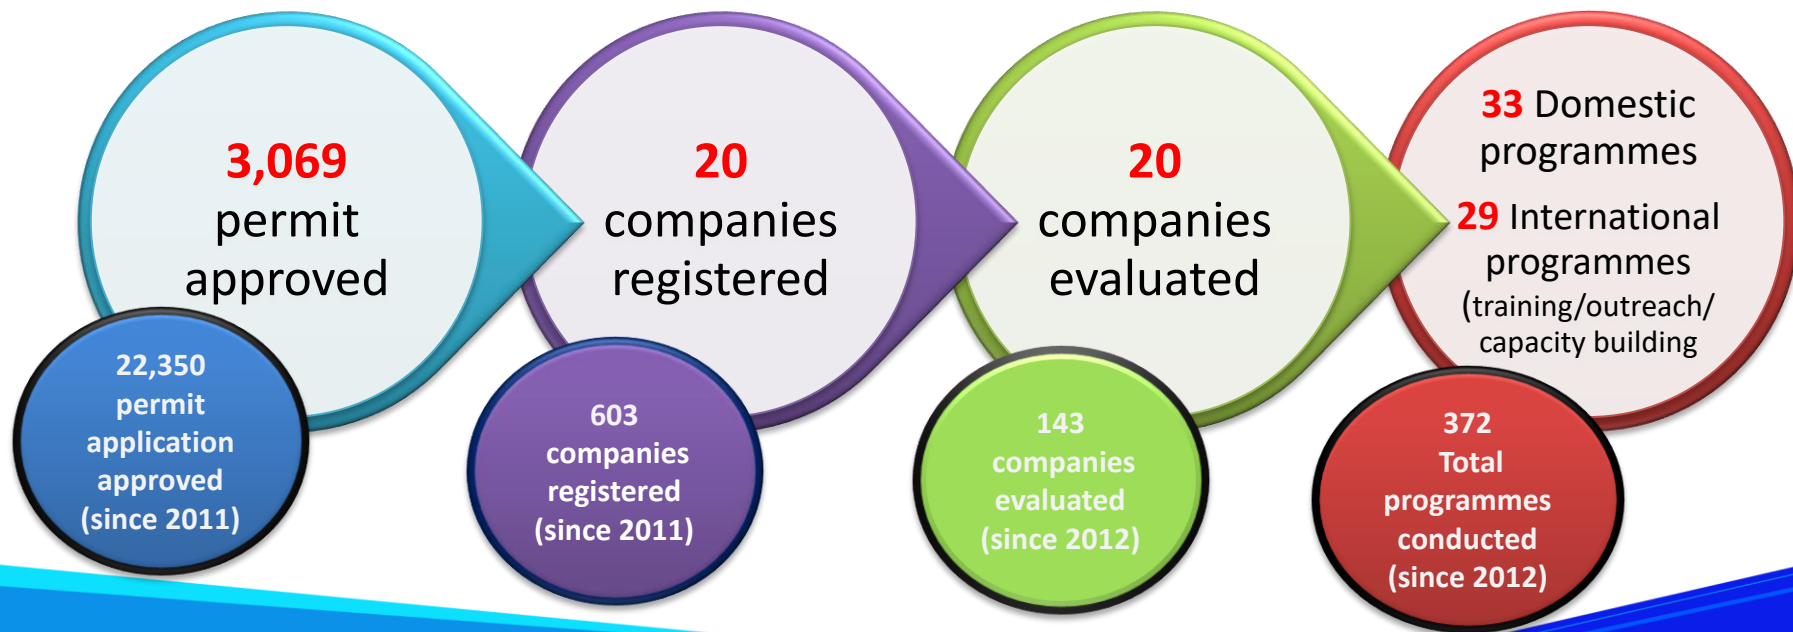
3,069 permit approved

22,350 permit application approved (since 2011)

20 companies registered

603 companies registered (since 2011)

20 companies evaluated

143 companies evaluated (since 2012)

33 Domestic programmes

29 International programmes (training/outreach/ capacity building

372 Total programmes conducted (since 2012)